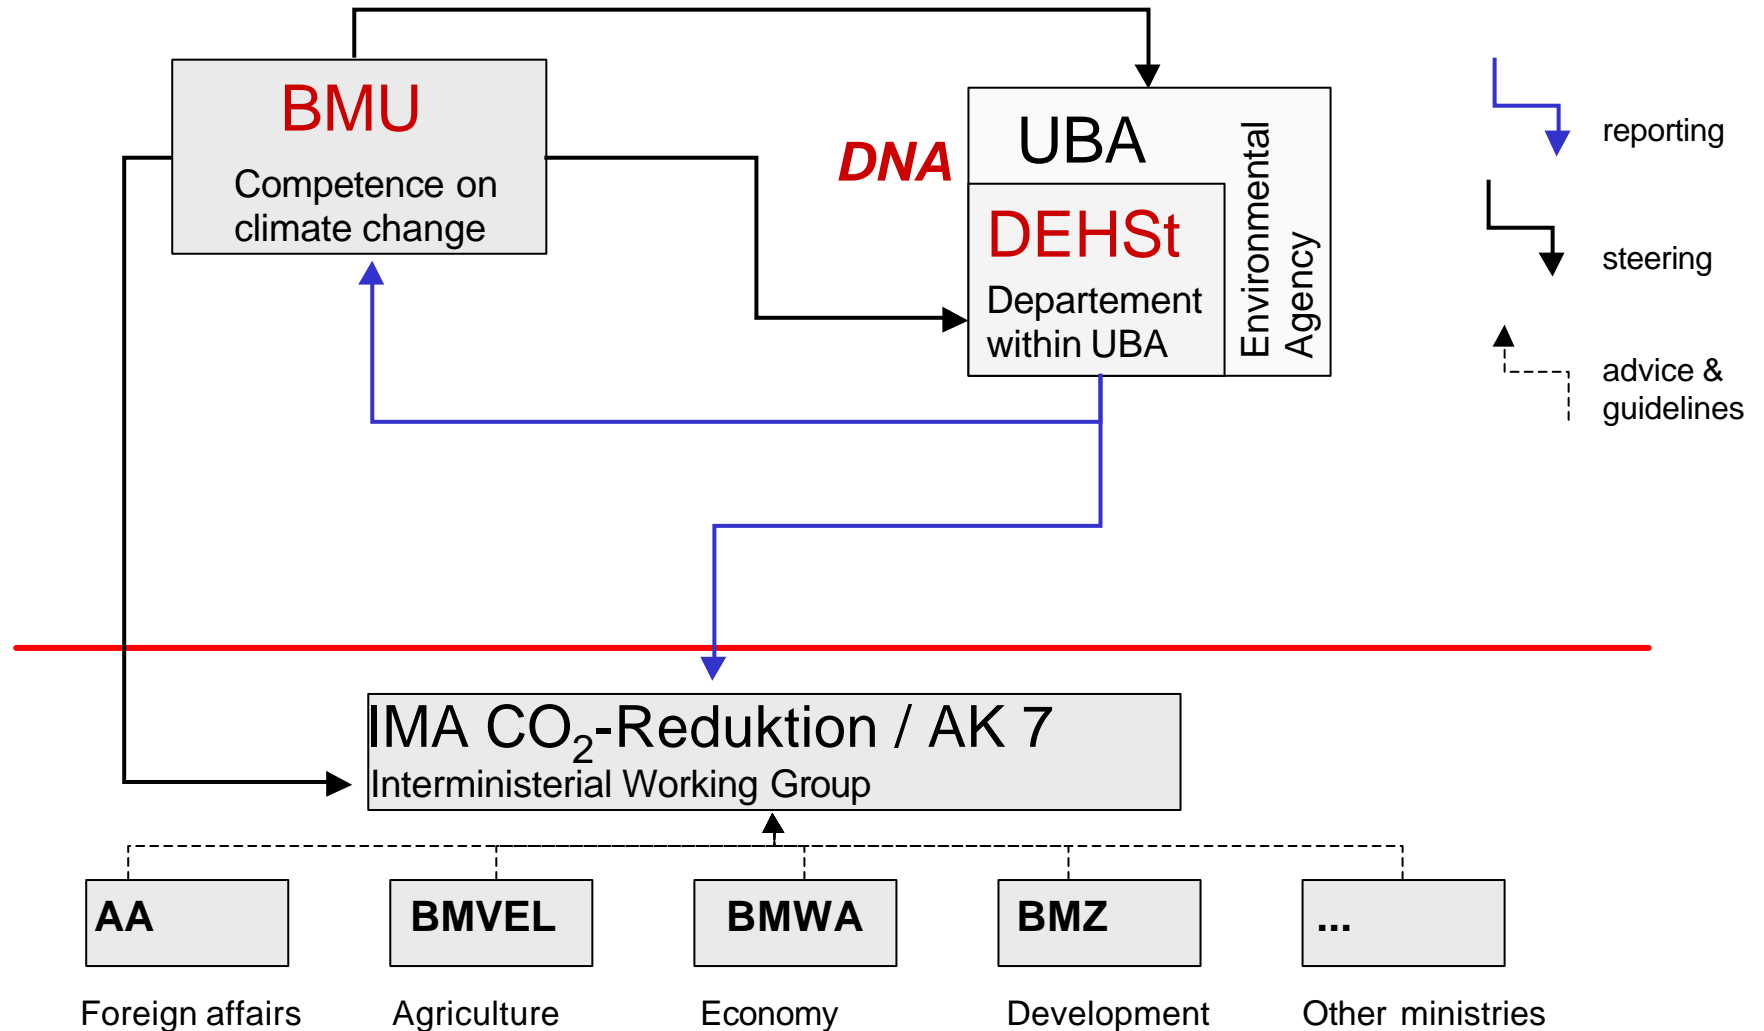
BMU

Competence on climate change

DNA

UBA

DEHSt

Departement within UBA

Environmental Agency

reporting

steering

advice & guidelines

IMA $CO_2$-Reduktion / AK 7
Interministerial Working Group

AA

BMVEL

BMWA

BMZ

...

Foreign affairs

Agriculture

Economy

Development

Other ministries